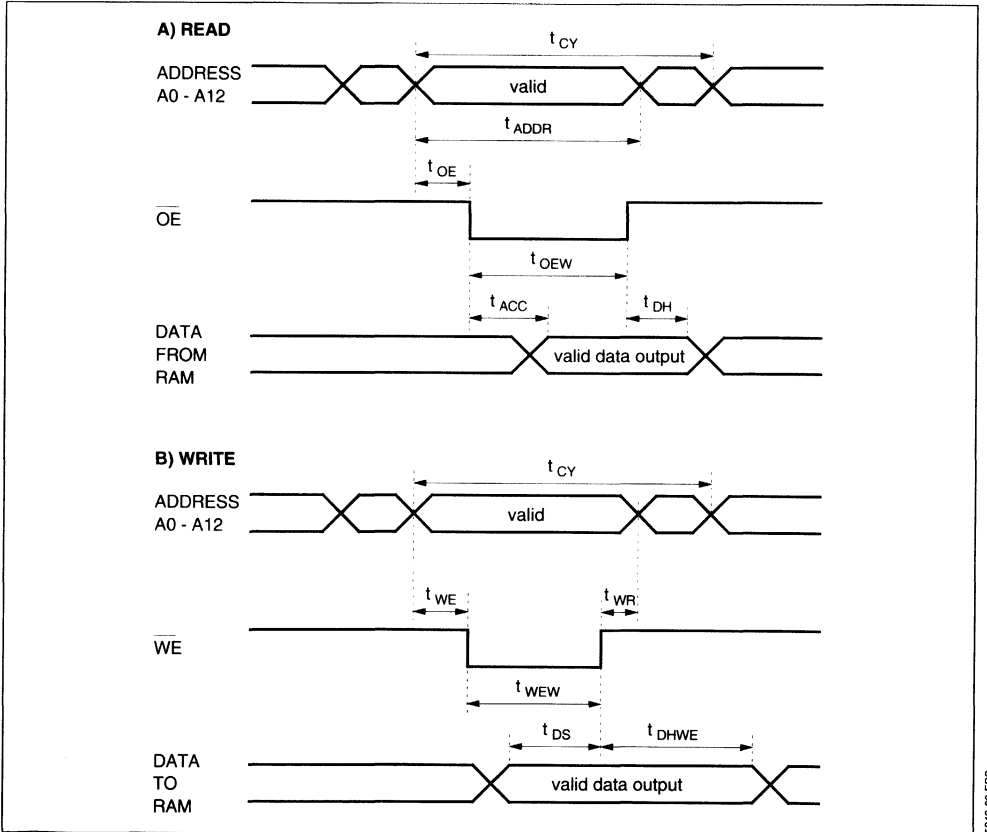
A) READ

$t_{CY}$

ADDRESS A0 - A12

valid

$t_{ADDR}$

$t_{OE}$

$\overline{OE}$

$t_{OEW}$

$t_{ACC}$

$t_{DH}$

DATA FROM RAM

valid data output

B) WRITE

$t_{CY}$

ADDRESS A0 - A12

valid

$t_{WE}$

$t_{WR}$

$\overline{WE}$

$t_{WEW}$

$t_{DS}$

$t_{DHWE}$

DATA TO RAM

valid data output

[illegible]